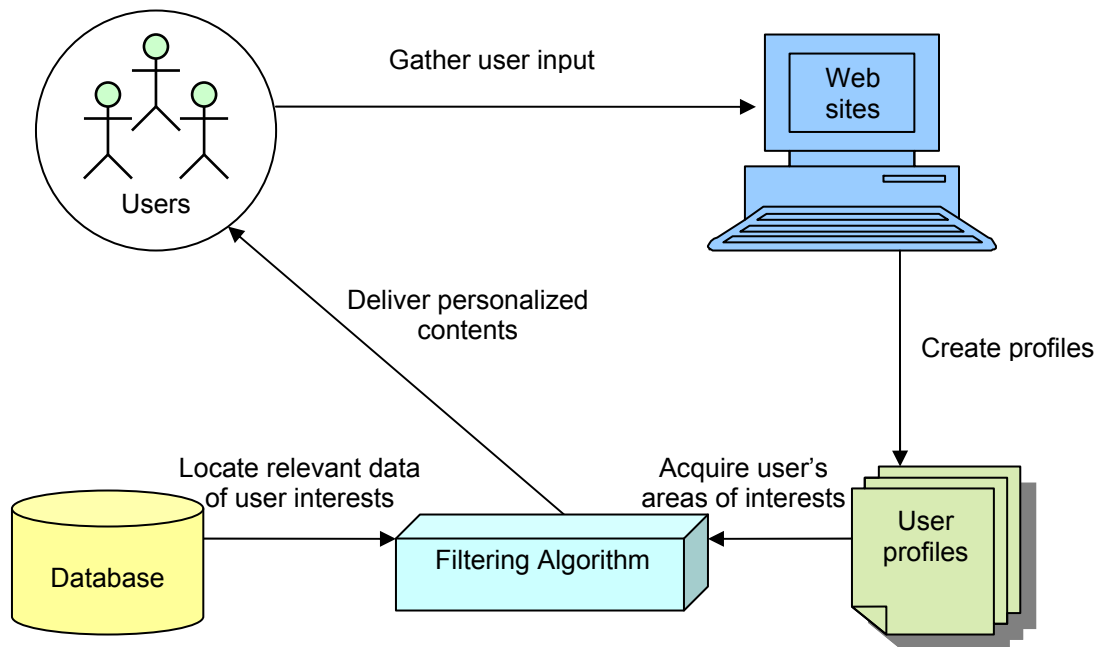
Users

Gather user input

Web sites

Create profiles

User profiles

Acquire user's areas of interests

Deliver personalized contents

Locate relevant data of user interests

Database

Filtering Algorithm